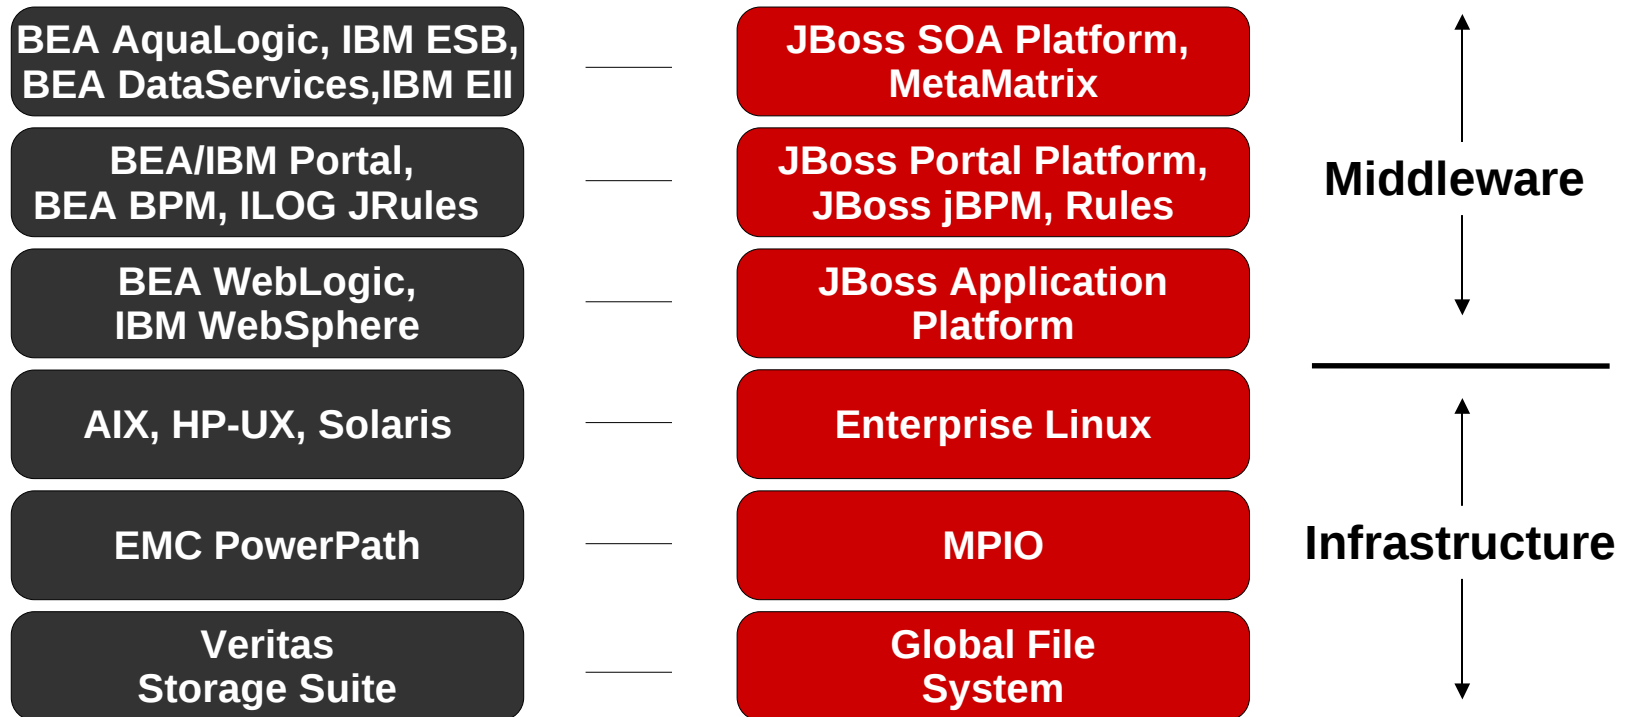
BEA AquaLogic, IBM ESB, BEA DataServices,IBM EII

JBoss SOA Platform, MetaMatrix

BEA/IBM Portal, BEA BPM, ILOG JRules

JBoss Portal Platform, JBoss jBPM, Rules

BEA WebLogic, IBM WebSphere

JBoss Application Platform

Middleware

AIX, HP-UX, Solaris

Enterprise Linux

EMC PowerPath

MPIO

Veritas Storage Suite

Global File System

Infrastructure